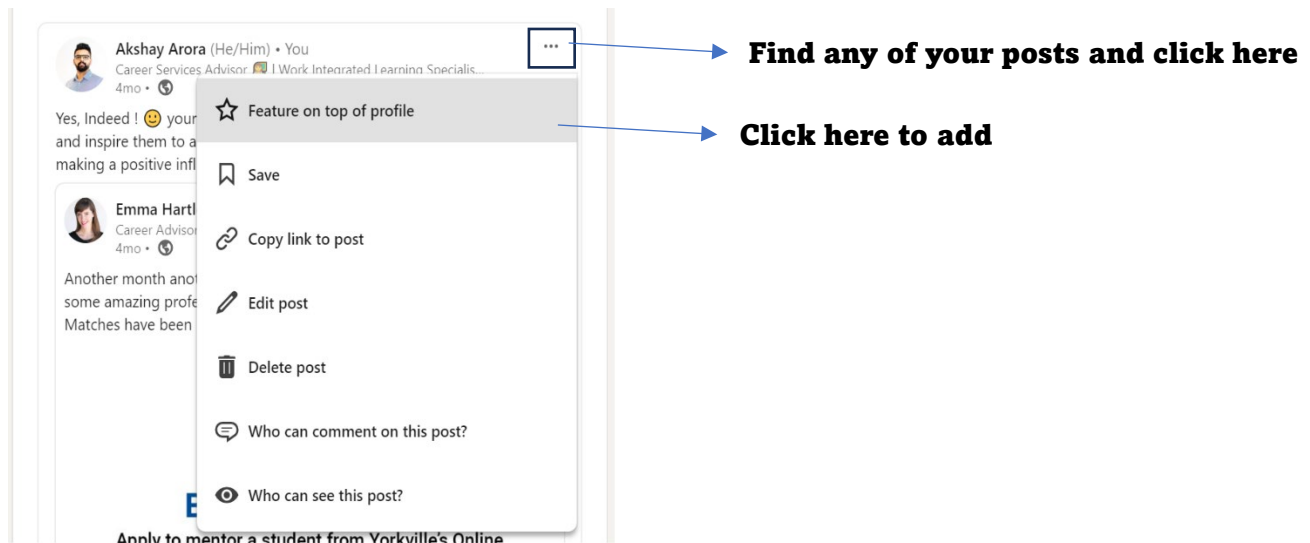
Akshay Arora (He/Him) • You
Career Services Advisor 🎓 | Work Integrated Learning Specialis...
4mo •

Yes, Indeed ! 🙂 your
and inspire them to a
making a positive infl

Emma Hartl
Career Advisor
4mo •

Another month anot
some amazing profe
Matches have been

E
Apply to mentor a student from Yorkville's Online

•••

Feature on top of profile

Save

Copy link to post

Edit post

Delete post

Who can comment on this post?

Who can see this post?

Find any of your posts and click here

Click here to add